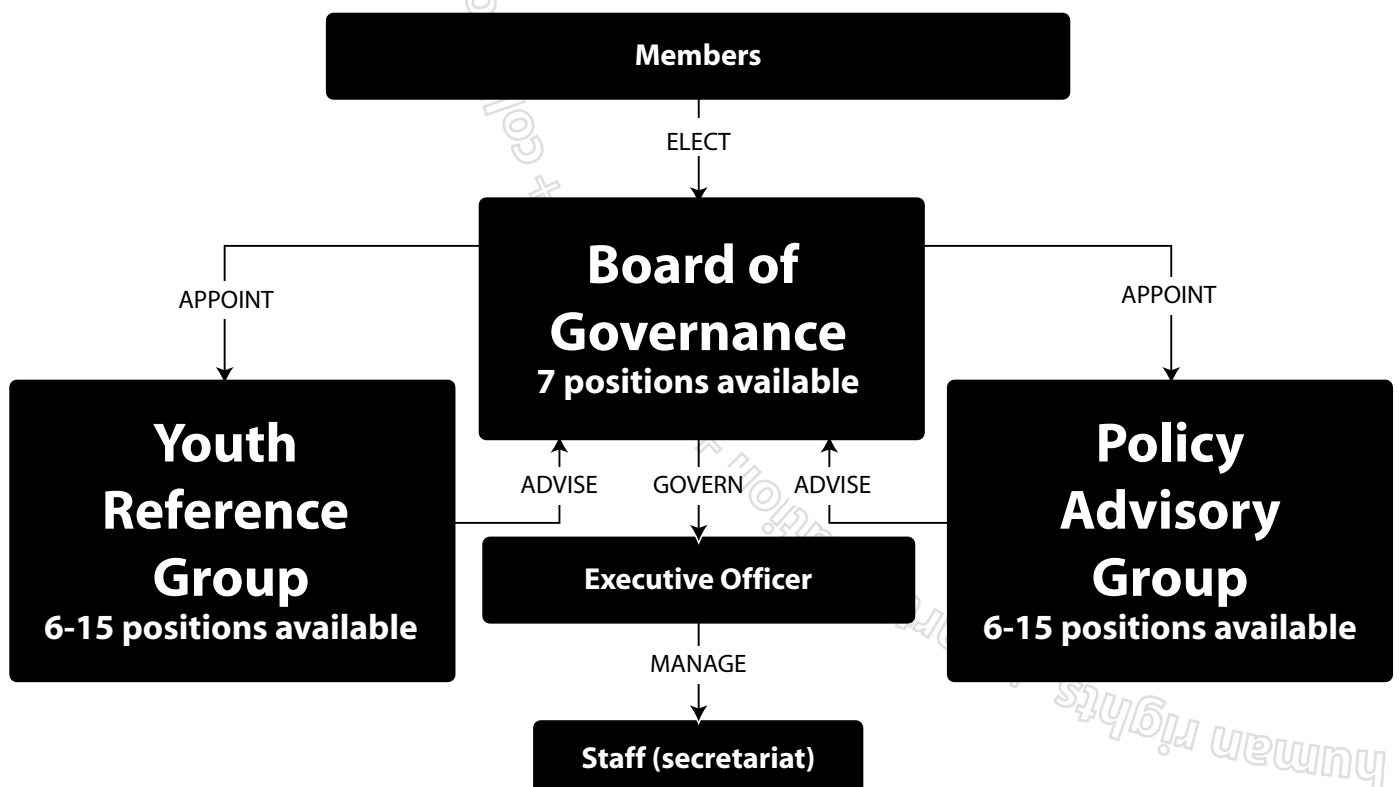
Members

ELECT

Board of Governance
7 positions available

APPOINT

APPOINT

Youth Reference Group
6-15 positions available

ADVISE

GOVERN

ADVISE

Policy Advisory Group
6-15 positions available

Executive Officer

MANAGE

Staff (secretariat)

human rights